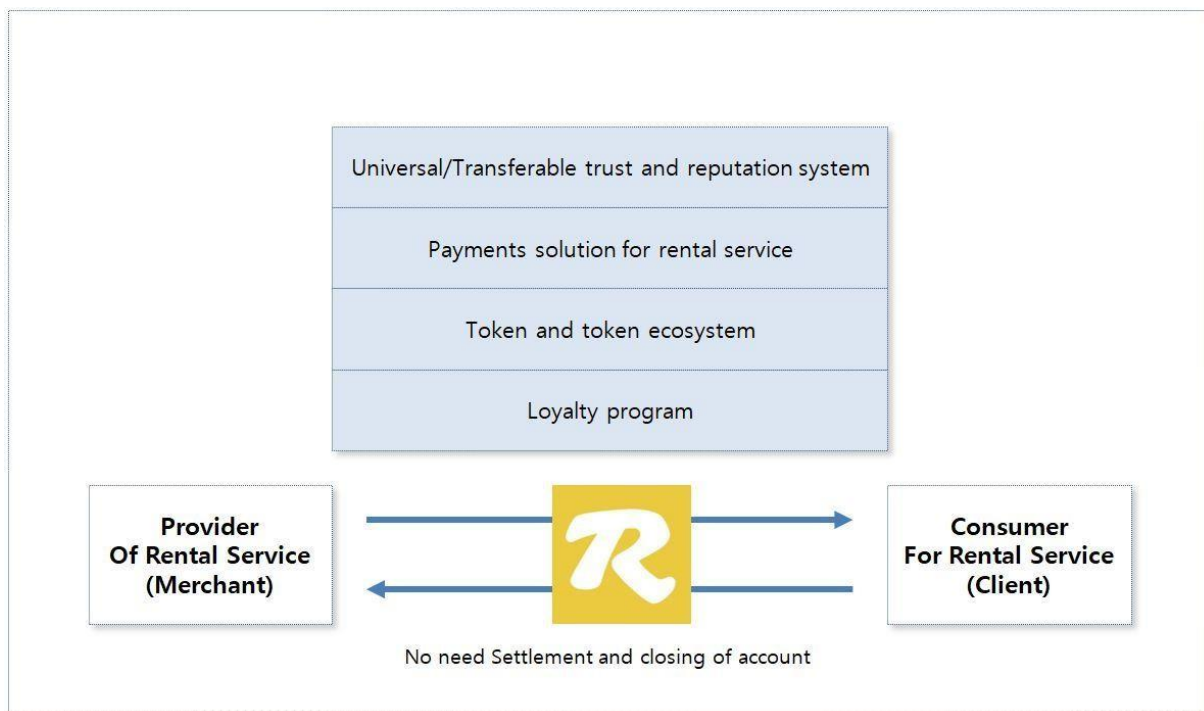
Universal/Transferable trust and reputation system

Payments solution for rental service

Token and token ecosystem

Loyalty program

Provider
Of Rental Service
(Merchant)

R

Consumer
For Rental Service
(Client)

No need Settlement and closing of account